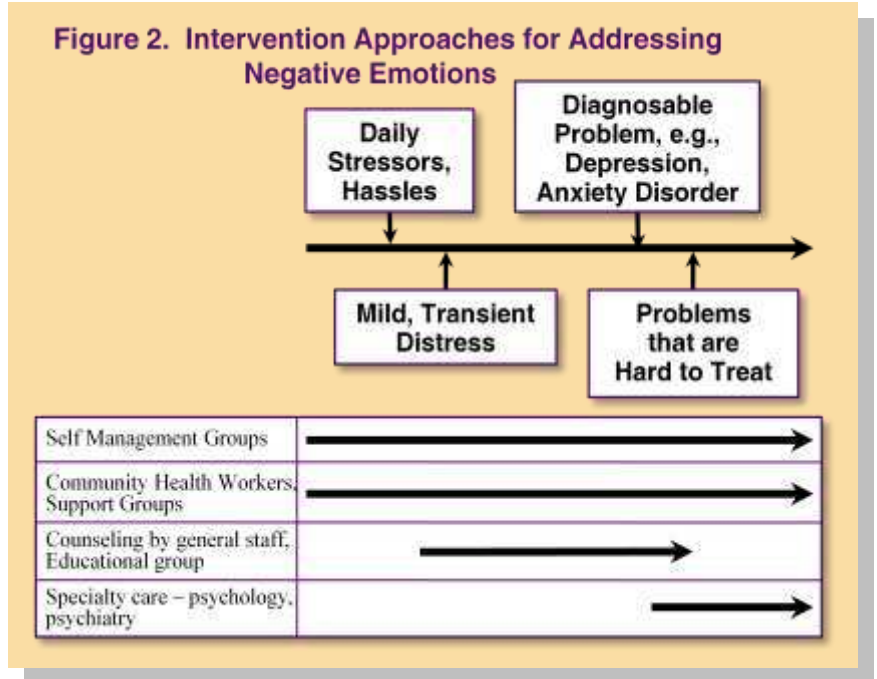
Figure 2. Intervention Approaches for Addressing Negative Emotions

Daily Stressors, Hassles

Diagnosable Problem, e.g., Depression, Anxiety Disorder

Mild, Transient Distress

Problems that are Hard to Treat

| Self Management Groups | |
|---|---|
| Community Health Workers, Support Groups | |
| Counseling by general staff, Educational group | |
| Specialty care – psychology, psychiatry | |